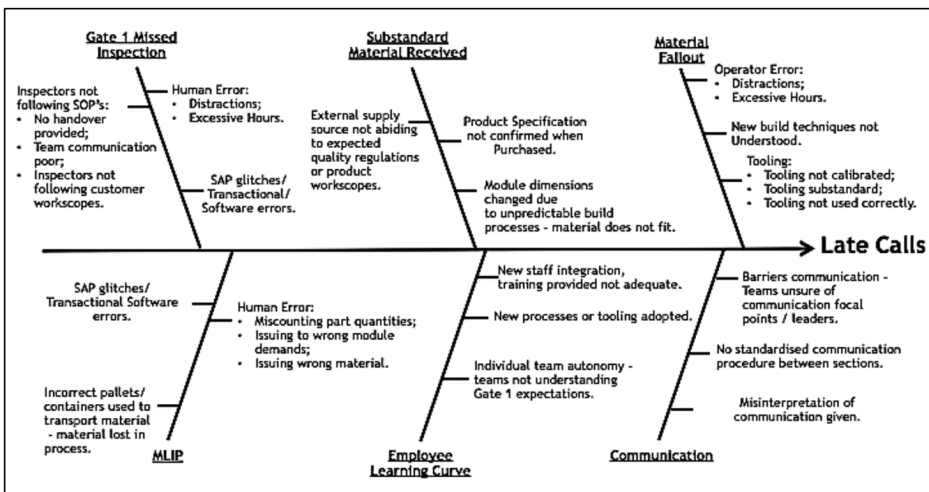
Gate 1 Missed Inspection

Inspectors not following SOP's:
- No handover provided;
- Team communication poor;
- Inspectors not following customer workscopes.

Human Error:
- Distractions;
- Excessive Hours.

SAP glitches/ Transactional/ Software errors.

Substandard Material Received

External supply source not abiding to expected quality regulations or product workscopes.

Product Specification not confirmed when Purchased.

Module dimensions changed due to unpredictable build processes - material does not fit.

Material Fallout

Operator Error:
- Distractions;
- Excessive Hours.

New build techniques not Understood.

Tooling:
- Tooling not calibrated;
- Tooling substandard;
- Tooling not used correctly.

Late Calls

SAP glitches/ Transactional Software errors.

Human Error:
- Miscounting part quantities;
- Issuing to wrong module demands;
- Issuing wrong material.

Incorrect pallets/ containers used to transport material - material lost in process.

MLIP

New staff integration, training provided not adequate.

New processes or tooling adopted.

Individual team autonomy - teams not understanding Gate 1 expectations.

Employee Learning Curve

Barriers communication - Teams unsure of communication focal points / leaders.

No standardised communication procedure between sections.

Misinterpretation of communication given.

Communication